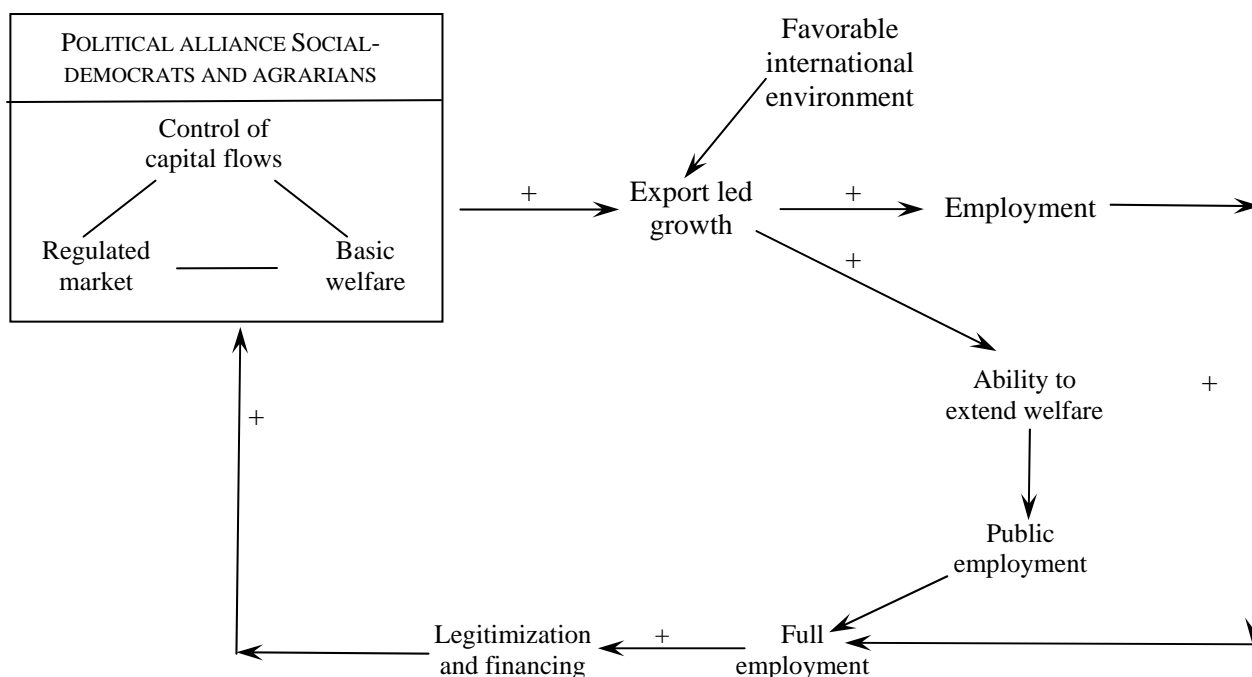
POLITICAL ALLIANCE SOCIAL-DEMOCRATS AND AGRARIANS

Control of capital flows

Regulated market

Basic welfare

Favorable international environment

+

Export led growth

+

Employment

+

Ability to extend welfare

+

Public employment

+

Legitimization and financing

+

Full employment